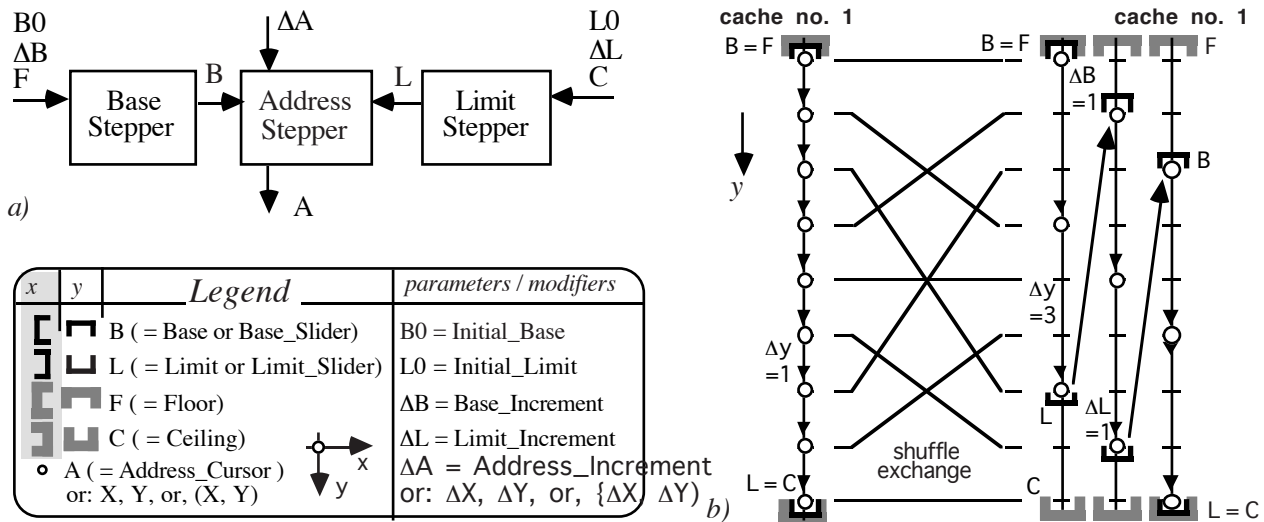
B0
ΔB
F

Base Stepper

B

ΔA

Address Stepper

A

L

Limit Stepper

L0
ΔL
C

a)

| x | y | Legend | parameters / modifiers |
|---|---|---|---|
| | | B ( = Base or Base_Slider) | B0 = Initial_Base |
| | | L ( = Limit or Limit_Slider) | L0 = Initial_Limit |
| | | F ( = Floor) | ΔB = Base_Increment |
| | | C ( = Ceiling) | ΔL = Limit_Increment |
| | | A ( = Address_Cursor ) or: X, Y, or, (X, Y) | ΔA = Address_Increment or: ΔX, ΔY, or, {ΔX, ΔY) |

x
y

cache no. 1

B = F

y

Δy
=1

L = C

shuffle exchange

B = F

ΔB
=1

Δy
=3

L

ΔL
=1

C

cache no. 1

F

B

L = C

b)